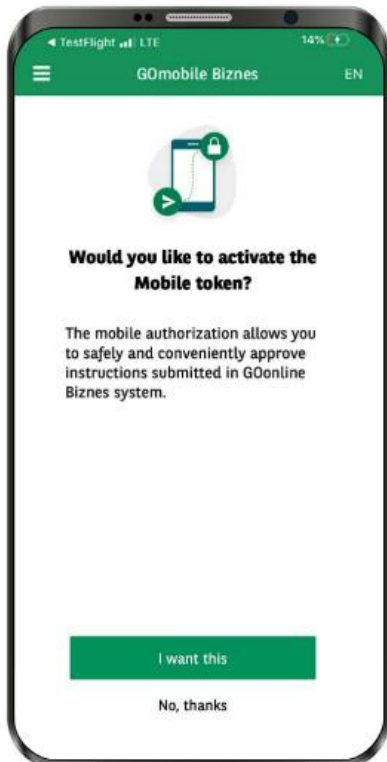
◂ TestFlight LTE
14%

GOmobile Biznes
EN

Would you like to activate the Mobile token?

The mobile authorization allows you to safely and conveniently approve instructions submitted in GOonline Biznes system.

I want this

No, thanks